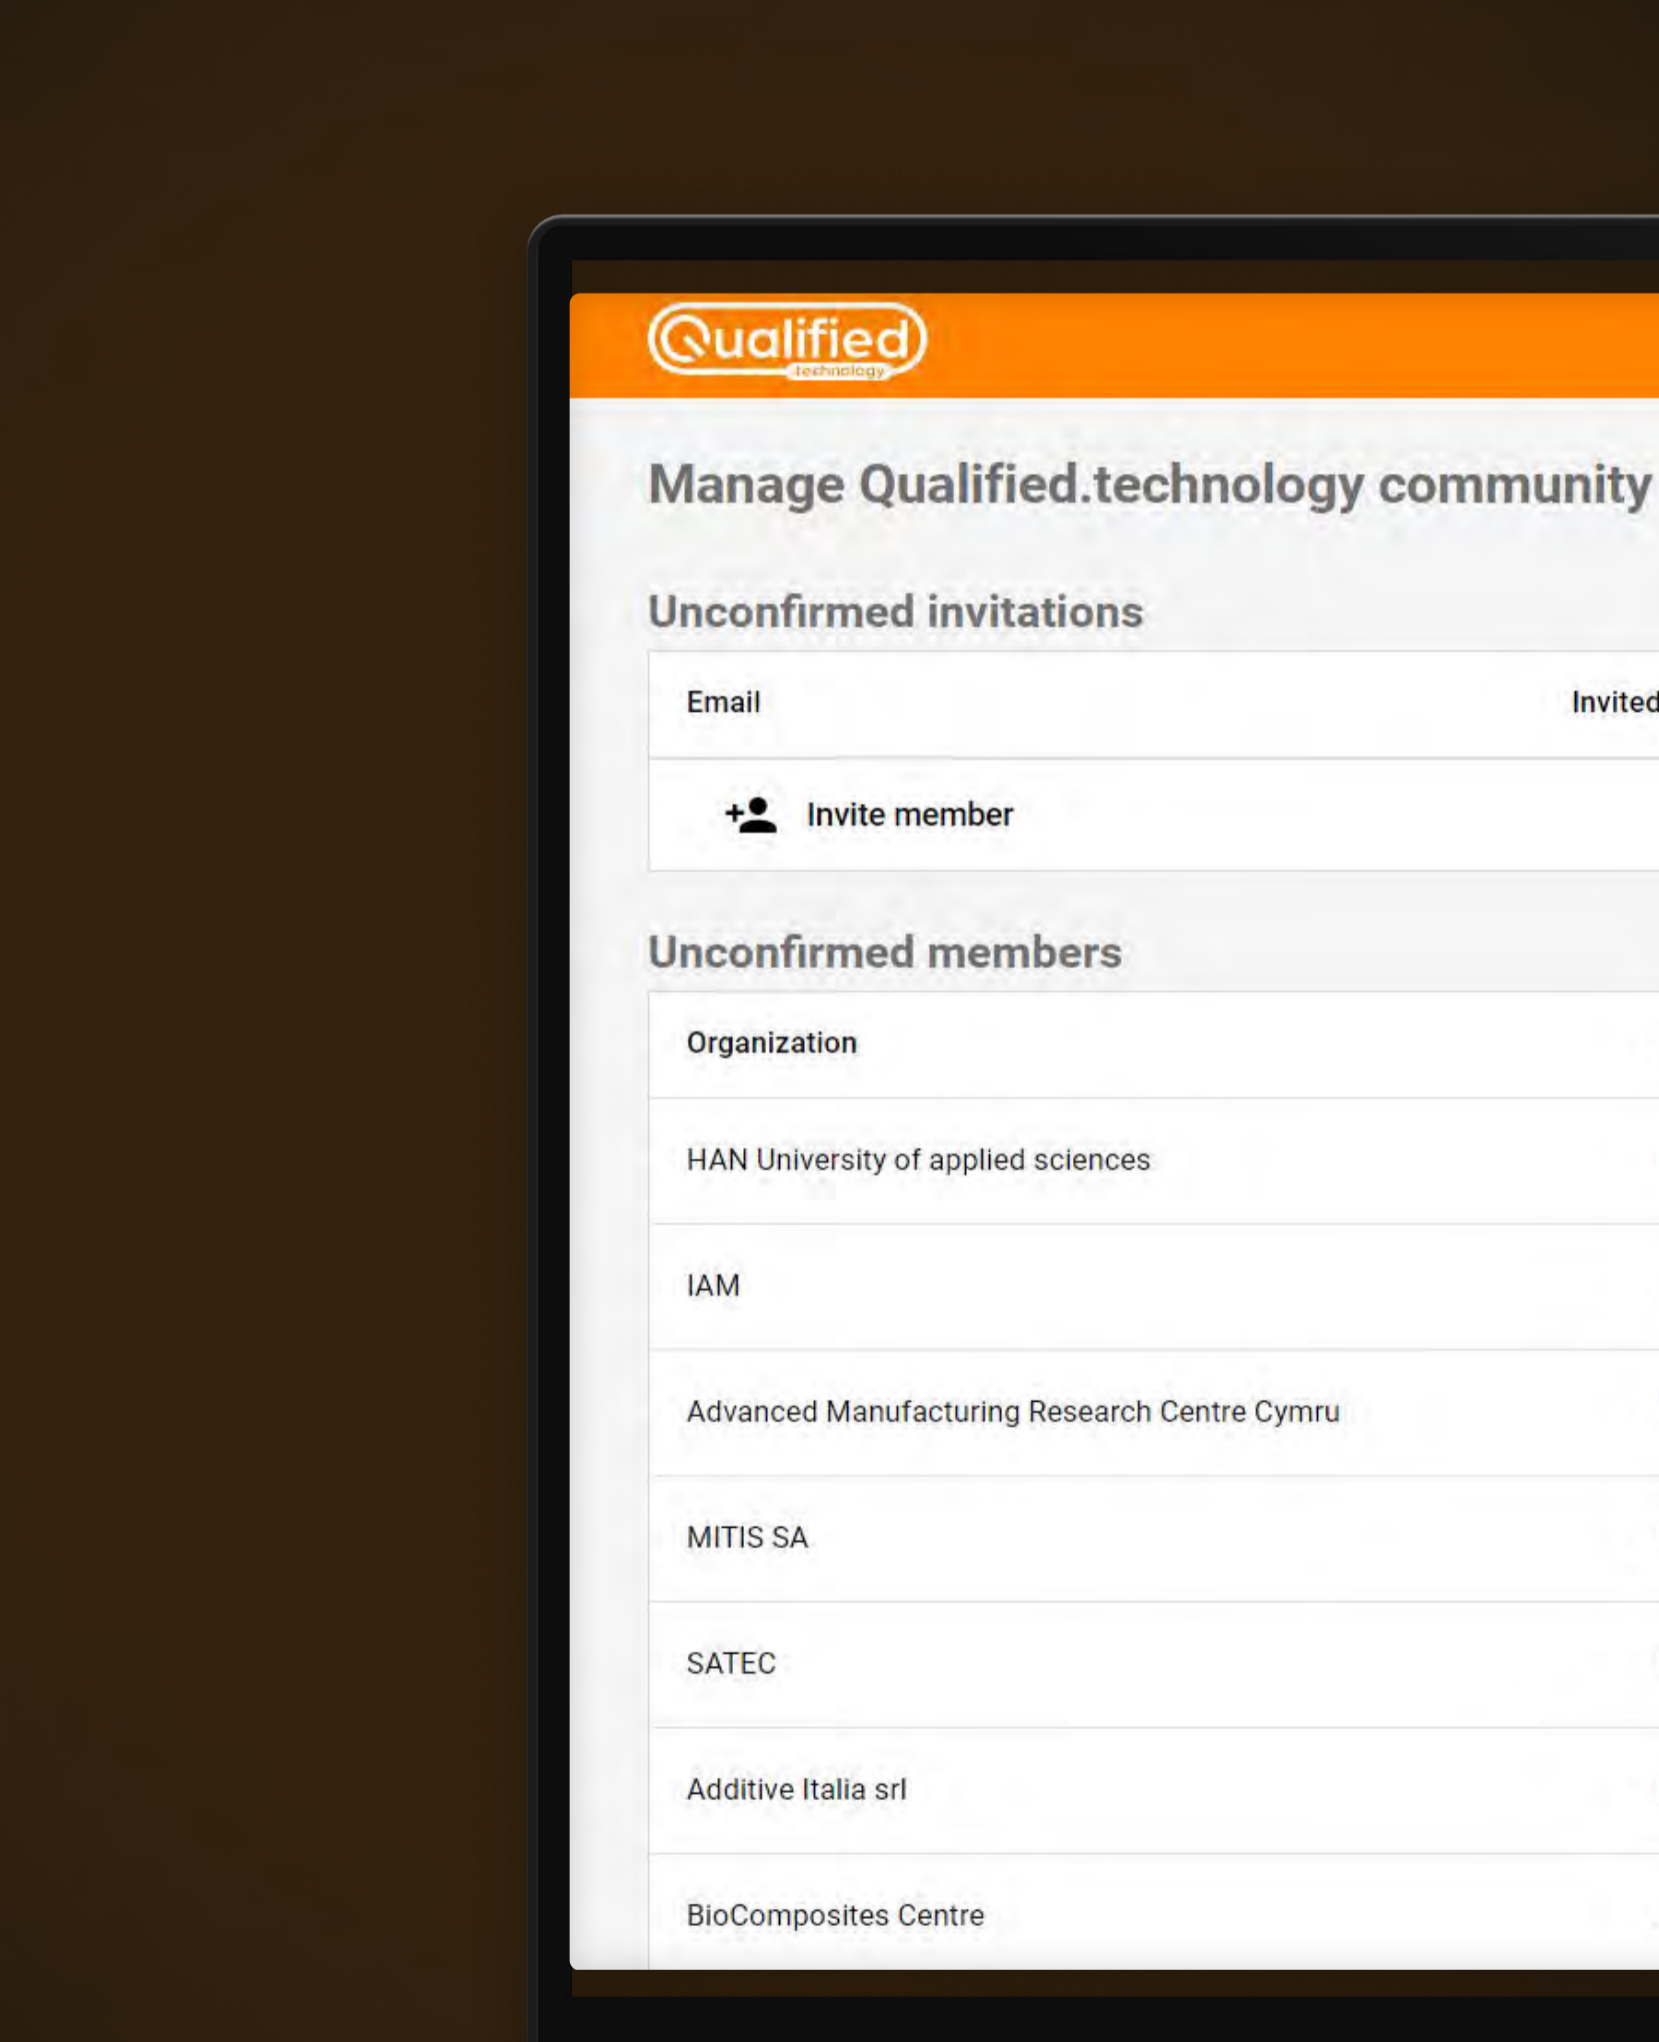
Qualified
technology

Manage Qualified.technology community

Unconfirmed invitations

| Email | Invited |
|---|---|
| Invite member | |

Unconfirmed members

| Organization |
|---|
| HAN University of applied sciences |
| IAM |
| Advanced Manufacturing Research Centre Cymru |
| MITIS SA |
| SATEC |
| Additive Italia srl |
| BioComposites Centre |